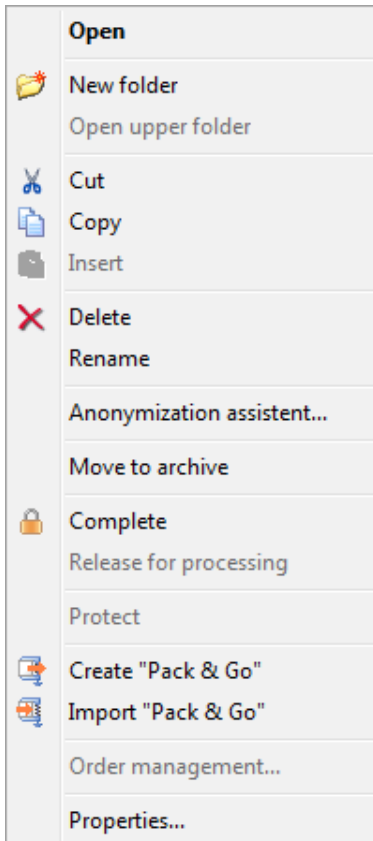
Open

New folder
Open upper folder

Cut
Copy
Insert

Delete
Rename

Anonymization assistent...

Move to archive

Complete
Release for processing

Protect

Create "Pack & Go"
Import "Pack & Go"

Order management...

Properties...